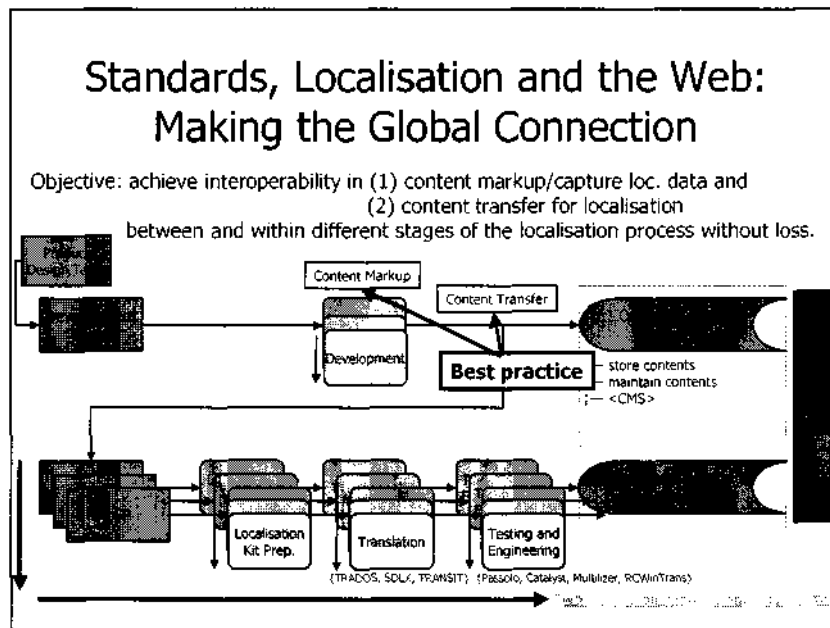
Standards, Localisation and the Web: Making the Global Connection

Objective: achieve interoperability in (1) content markup/capture loc. data and (2) content transfer for localisation between and within different stages of the localisation process without loss.

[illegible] Design T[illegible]

Content Markup

Content Transfer

Development

Best practice

store contents
maintain contents
<CMS>

Localisation Kit Prep.

Translation

Testing and Engineering

(TRADOS, SDLX, TRANSIT)

(Passolo, Catalyst, Multilizer, RCWinTrans)

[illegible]